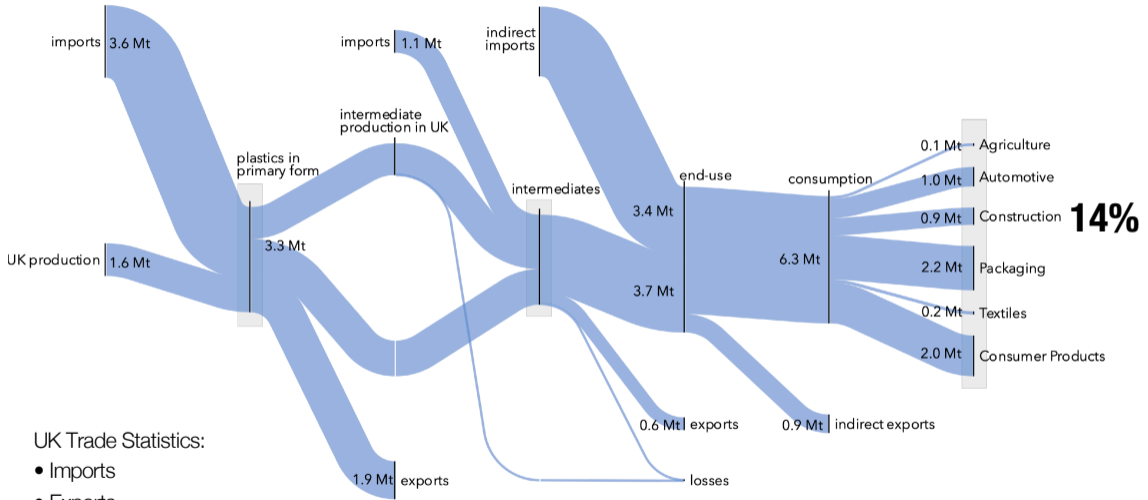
imports 3.6 Mt

UK production 1.6 Mt

plastics in primary form

3.3 Mt

imports 1.1 Mt

intermediate production in UK

indirect imports

intermediates

end-use

3.4 Mt

3.7 Mt

consumption

6.3 Mt

0.1 Mt Agriculture

1.0 Mt Automotive

0.9 Mt Construction

14%

2.2 Mt Packaging

0.2 Mt Textiles

2.0 Mt Consumer Products

0.6 Mt exports

0.9 Mt indirect exports

1.9 Mt exports

losses

UK Trade Statistics:

• Imports

• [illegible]